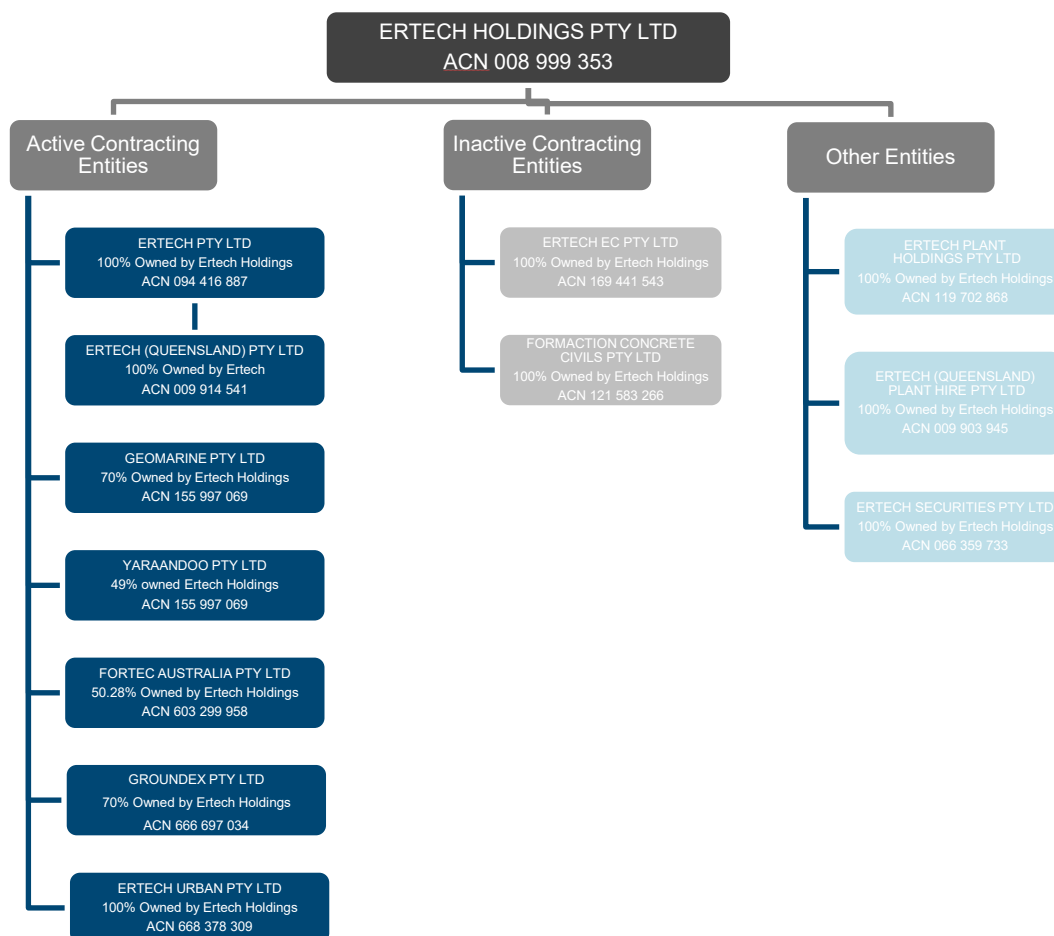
ERTECH HOLDINGS PTY LTD
ACN 008 999 353

Active Contracting Entities

ERTECH PTY LTD
100% Owned by Ertech Holdings
ACN 094 416 887

ERTECH (QUEENSLAND) PTY LTD
100% Owned by Ertech
ACN 009 914 541

GEOMARINE PTY LTD
70% Owned by Ertech Holdings
ACN 155 997 069

YARAANDOO PTY LTD
49% owned Ertech Holdings
ACN 155 997 069

FORTEC AUSTRALIA PTY LTD
50.28% Owned by Ertech Holdings
ACN 603 299 958

GROUNDEX PTY LTD
70% Owned by Ertech Holdings
ACN 666 697 034

ERTECH URBAN PTY LTD
100% Owned by Ertech Holdings
ACN 668 378 309

Inactive Contracting Entities

ERTECH EC PTY LTD
100% Owned by Ertech Holdings
ACN 169 441 543

FORMACTION CONCRETE CIVILS PTY LTD
100% Owned by Ertech Holdings
ACN 121 583 266

Other Entities

ERTECH PLANT HOLDINGS PTY LTD
100% Owned by Ertech Holdings
ACN 119 702 868

ERTECH (QUEENSLAND) PLANT HIRE PTY LTD
100% Owned by Ertech Holdings
ACN 009 903 945

ERTECH SECURITIES PTY LTD
100% Owned by Ertech Holdings
ACN 066 359 733